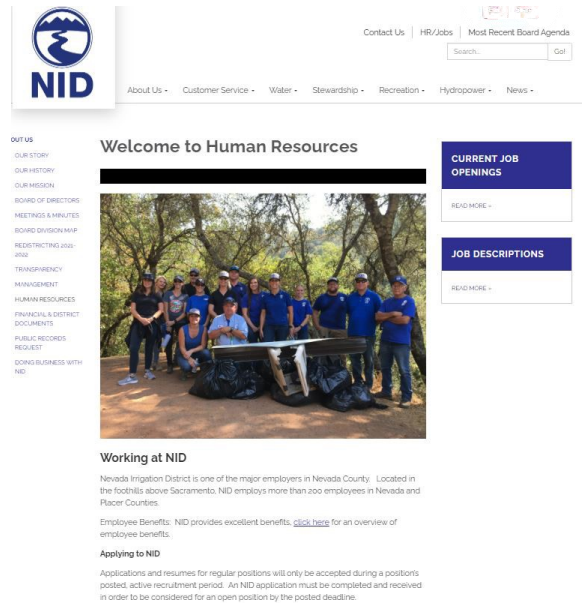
NID

Contact Us | HR/Jobs | Most Recent Board Agenda

Search... Go!

About Us - Customer Service - Water - Stewardship - Recreation - Hydropower - News -

OUT US
OUR STORY
OUR HISTORY
OUR MISSION
BOARD OF DIRECTORS
MEETINGS & MINUTES
BOARD DIVISION MAP
REDISTRICTING 2021-2022
TRANSPARENCY
MANAGEMENT
HUMAN RESOURCES
FINANCIAL & DISTRICT DOCUMENTS
PUBLIC RECORDS REQUEST
DOING BUSINESS WITH NID

Welcome to Human Resources

Working at NID

Nevada Irrigation District is one of the major employers in Nevada County. Located in the foothills above Sacramento, NID employs more than 200 employees in Nevada and Placer Counties.

Employee Benefits: NID provides excellent benefits, click here for an overview of employee benefits.

Applying to NID

Applications and resumes for regular positions will only be accepted during a position's posted, active recruitment period. An NID application must be completed and received in order to be considered for an open position by the posted deadline.

CURRENT JOB OPENINGS

READ MORE »

JOB DESCRIPTIONS

READ MORE »